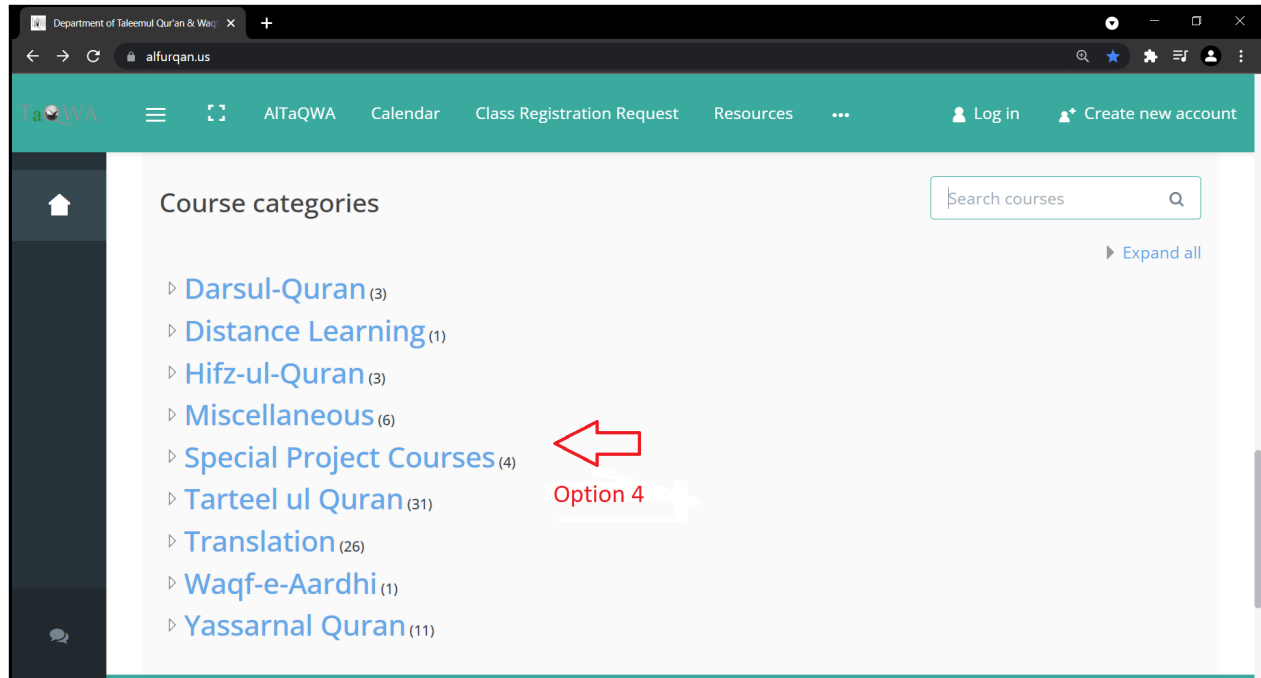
Department of Taleemul Qur'an & Waq

alfurqan.us

TaQWA

AlTaQWA Calendar Class Registration Request Resources •••

Log in Create new account

Course categories

Search courses

Expand all

Darsul-Quran (3)

Distance Learning (1)

Hifz-ul-Quran (3)

Miscellaneous (6)

Special Project Courses (4)

Tarteel ul Quran (31)

Translation (26)

Waqf-e-Aardhi (1)

Yassarnal Quran (11)

Option 4